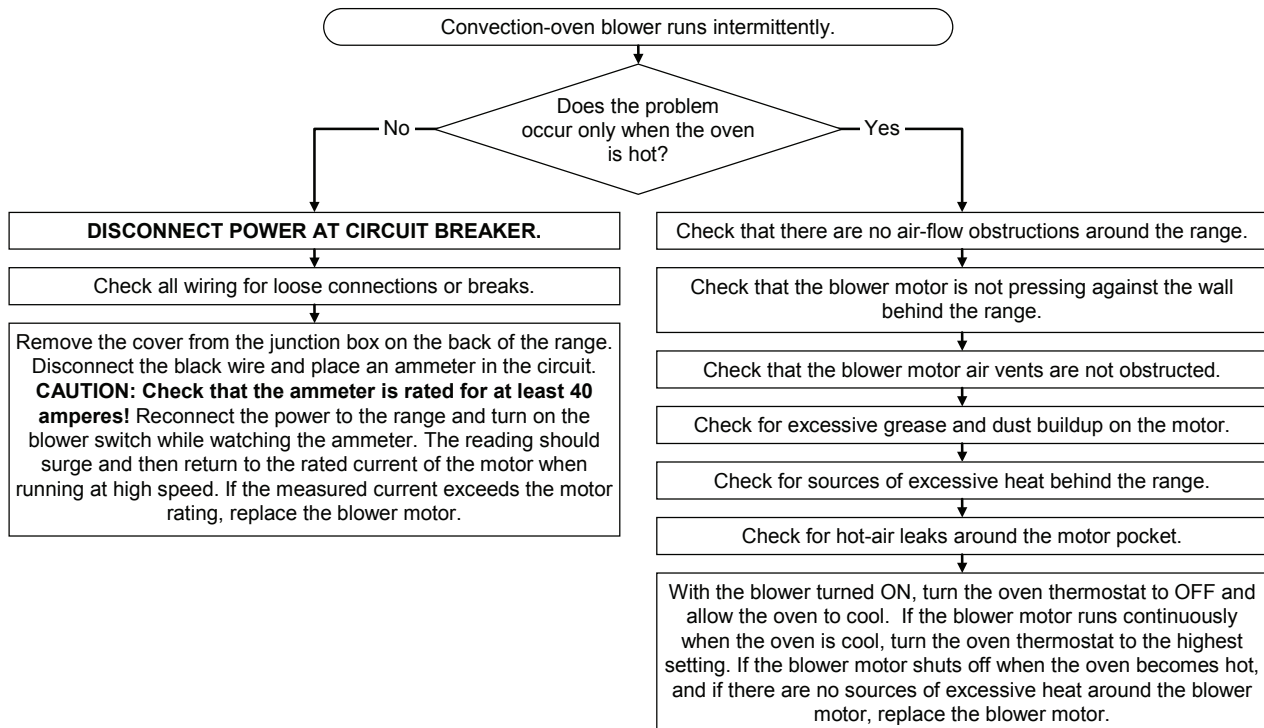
Convection-oven blower runs intermittently.

Does the problem occur only when the oven is hot?

No

Yes

DISCONNECT POWER AT CIRCUIT BREAKER.

Check all wiring for loose connections or breaks.

Remove the cover from the junction box on the back of the range. Disconnect the black wire and place an ammeter in the circuit. **CAUTION: Check that the ammeter is rated for at least 40 amperes!** Reconnect the power to the range and turn on the blower switch while watching the ammeter. The reading should surge and then return to the rated current of the motor when running at high speed. If the measured current exceeds the motor rating, replace the blower motor.

Check that there are no air-flow obstructions around the range.

Check that the blower motor is not pressing against the wall behind the range.

Check that the blower motor air vents are not obstructed.

Check for excessive grease and dust buildup on the motor.

Check for sources of excessive heat behind the range.

Check for hot-air leaks around the motor pocket.

With the blower turned ON, turn the oven thermostat to OFF and allow the oven to cool. If the blower motor runs continuously when the oven is cool, turn the oven thermostat to the highest setting. If the blower motor shuts off when the oven becomes hot, and if there are no sources of excessive heat around the blower motor, replace the blower motor.